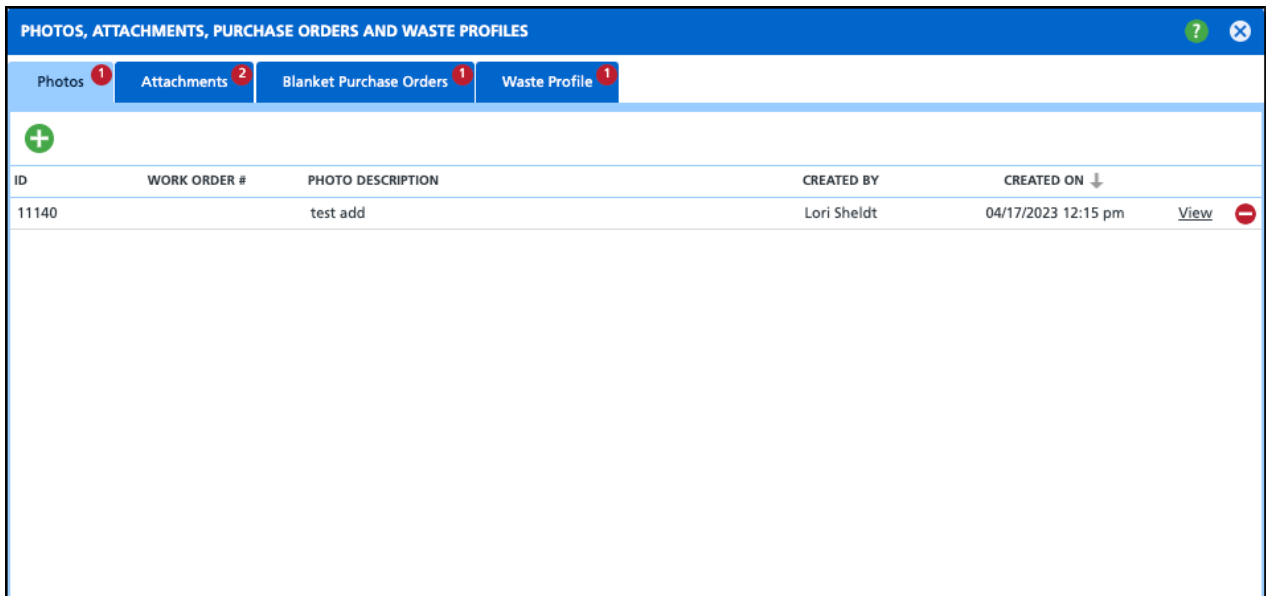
PHOTOS, ATTACHMENTS, PURCHASE ORDERS AND WASTE PROFILES

?

Photos 1 Attachments 2 Blanket Purchase Orders 1 Waste Profile 1

| ID | WORK ORDER # | PHOTO DESCRIPTION | CREATED BY | CREATED ON | |
|---|---|---|---|---|---|
| 11140 | | test add | Lori Sheldt | 04/17/2023 12:15 pm | View |